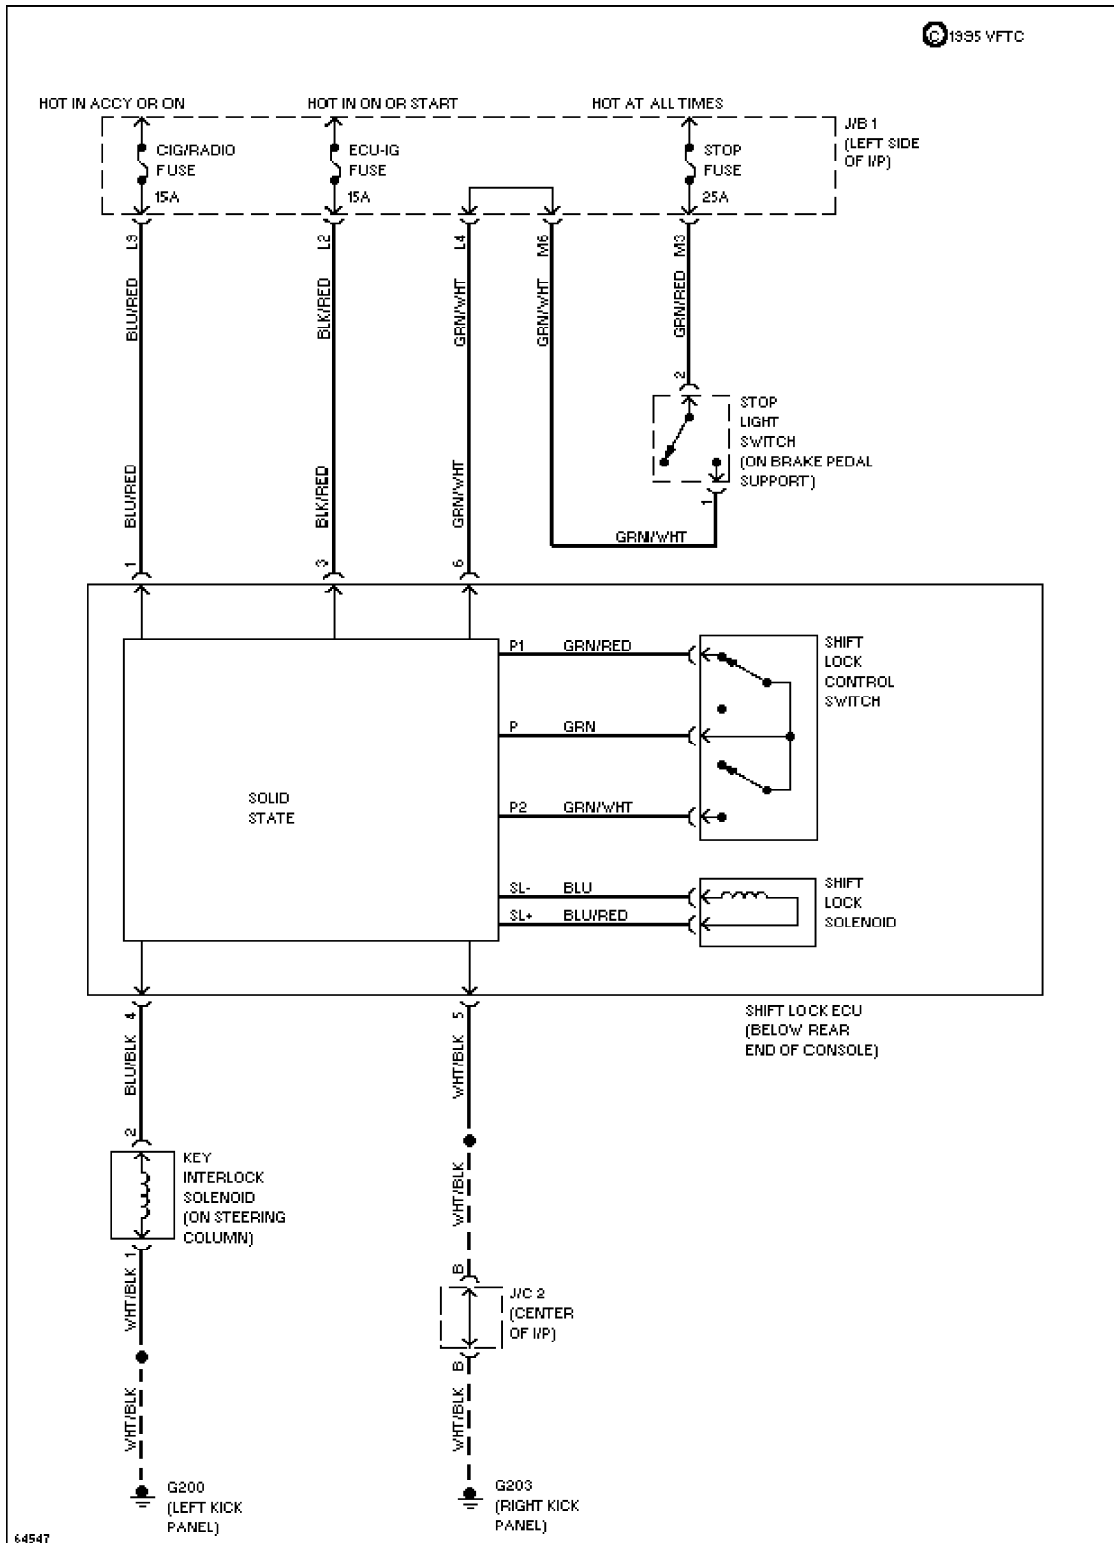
©1995 VFTC

HOT IN ACCY OR ON
HOT IN ON OR START
HOT AT ALL TIMES

CIG/RADIO FUSE 15A
ECU-IG FUSE 15A
STOP FUSE 25A
J/B 1 (LEFT SIDE OF I/P)

L3
L2
L4
M6
M3

BLU/RED
BLK/RED
GRN/WHT
GRN/WHT
GRN/RED

2
STOP LIGHT SWITCH (ON BRAKE PEDAL SUPPORT)
1

BLU/RED
BLK/RED
GRN/WHT
GRN/WHT

1
3
6

P1 GRN/RED
P GRN
P2 GRN/WHT
SHIFT LOCK CONTROL SWITCH

SOLID STATE

SL- BLU
SL+ BLU/RED
SHIFT LOCK SOLENOID

SHIFT LOCK ECU (BELOW REAR END OF CONSOLE)

4
5
BLU/BLK
WHT/BLK

2
KEY INTERLOCK SOLENOID (ON STEERING COLUMN)
1

WHT/BLK
WHT/BLK

B
J/C 2 (CENTER OF I/P)
B

WHT/BLK
WHT/BLK
WHT/BLK

G200 (LEFT KICK PANEL)
G203 (RIGHT KICK PANEL)

64547